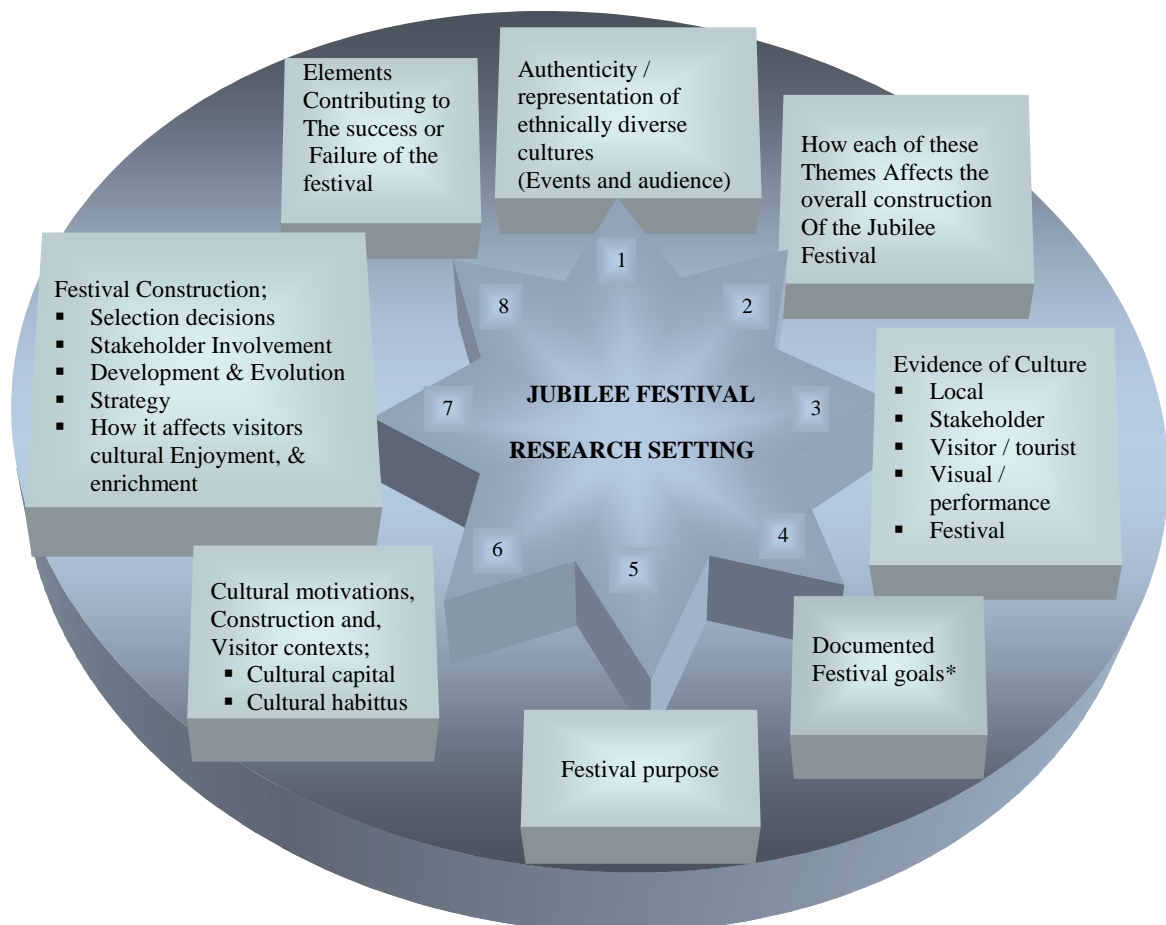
Elements Contributing to The success or Failure of the festival

Authenticity / representation of ethnically diverse cultures (Events and audience)

How each of these Themes Affects the overall construction Of the Jubilee Festival

1

8

2

Festival Construction;
- Selection decisions
- Stakeholder Involvement
- Development & Evolution
- Strategy
- How it affects visitors cultural Enjoyment, & enrichment

JUBILEE FESTIVAL

RESEARCH SETTING

7

3

Evidence of Culture
- Local
- Stakeholder
- Visitor / tourist
- Visual / performance
- Festival

6

5

4

Cultural motivations, Construction and, Visitor contexts;
- Cultural capital
- Cultural habittus

Documented Festival goals*

Festival purpose